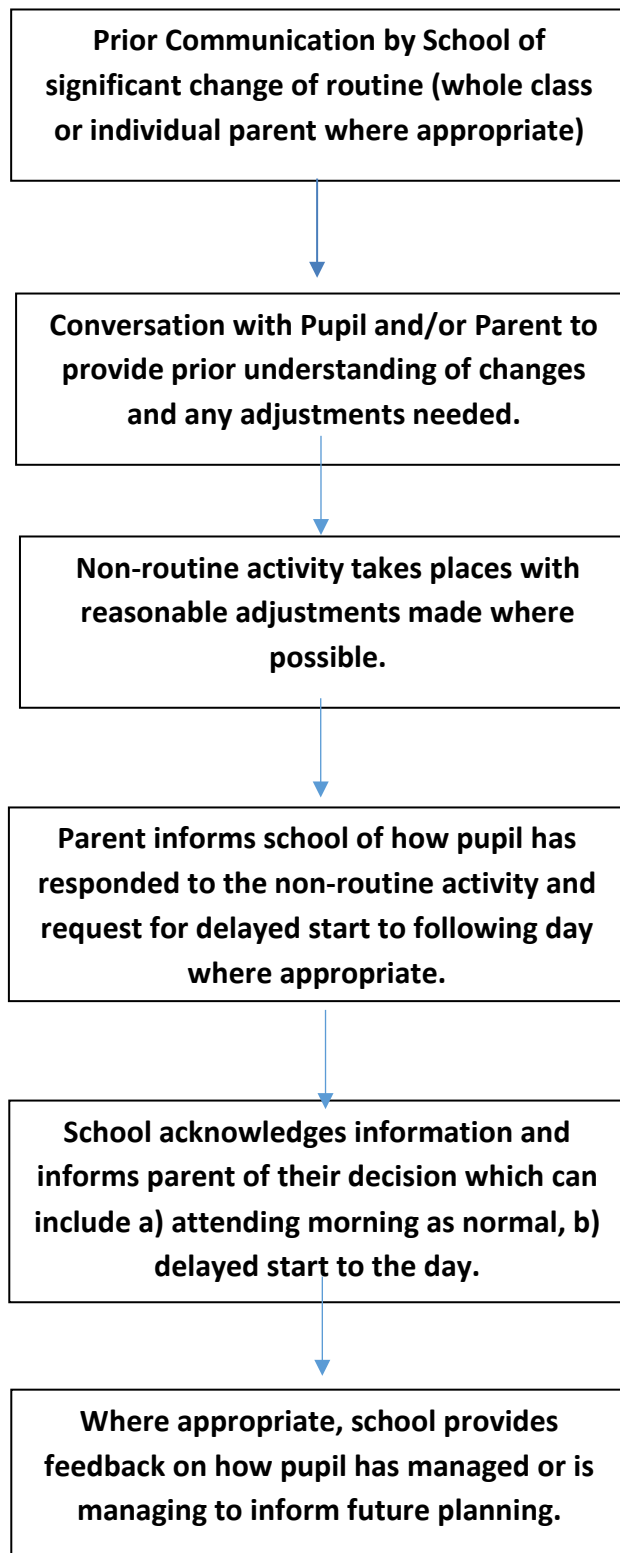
Prior Communication by School of significant change of routine (whole class or individual parent where appropriate)

Conversation with Pupil and/or Parent to provide prior understanding of changes and any adjustments needed.

Non-routine activity takes places with reasonable adjustments made where possible.

Parent informs school of how pupil has responded to the non-routine activity and request for delayed start to following day where appropriate.

School acknowledges information and informs parent of their decision which can include a) attending morning as normal, b) delayed start to the day.

Where appropriate, school provides feedback on how pupil has managed or is managing to inform future planning.